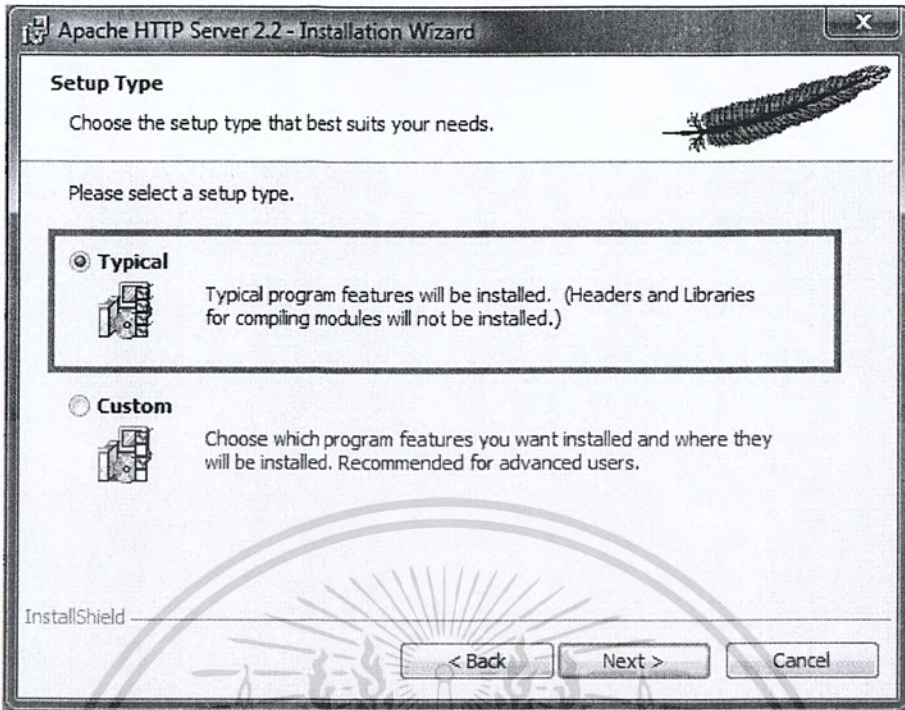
Apache HTTP Server 2.2 - Installation Wizard

Setup Type

Choose the setup type that best suits your needs.

Please select a setup type.

Typical

Typical program features will be installed. (Headers and Libraries for compiling modules will not be installed.)

Custom

Choose which program features you want installed and where they will be installed. Recommended for advanced users.

InstallShield

< Back

Next >

Cancel